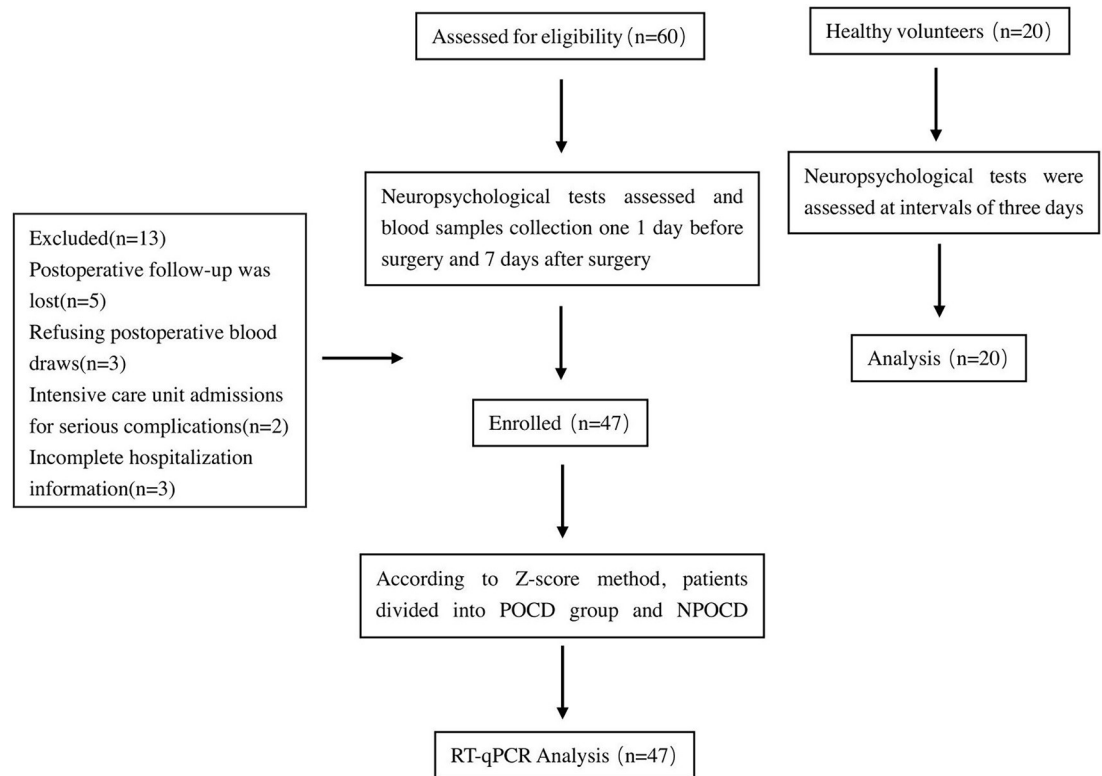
Assessed for eligibility（n=60）

Healthy volunteers（n=20）

Neuropsychological tests assessed and blood samples collection one 1 day before surgery and 7 days after surgery

Neuropsychological tests were assessed at intervals of three days

Excluded(n=13)
Postoperative follow-up was lost(n=5)
Refusing postoperative blood draws(n=3)
Intensive care unit admissions for serious complications(n=2)
Incomplete hospitalization information(n=3)

Analysis（n=20）

Enrolled（n=47）

According to Z-score method, patients divided into POCD group and NPOCD

RT-qPCR Analysis（n=47）